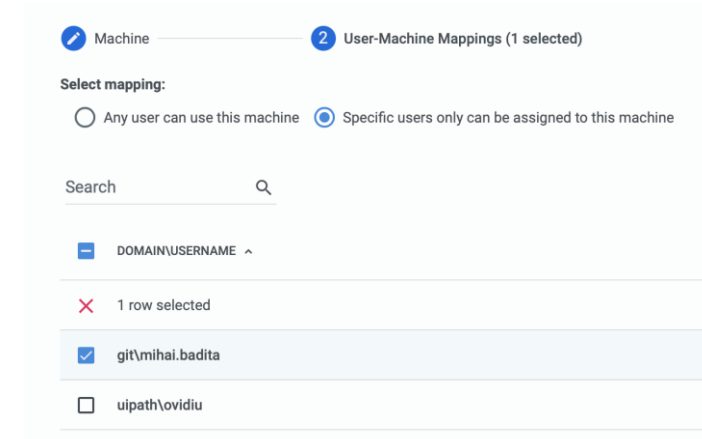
Machine

2 User-Machine Mappings (1 selected)

Select mapping:

Any user can use this machine

Specific users only can be assigned to this machine

Search

DOMAIN\USERNAME

1 row selected

git\mihai.badita

uipath\ovidiu